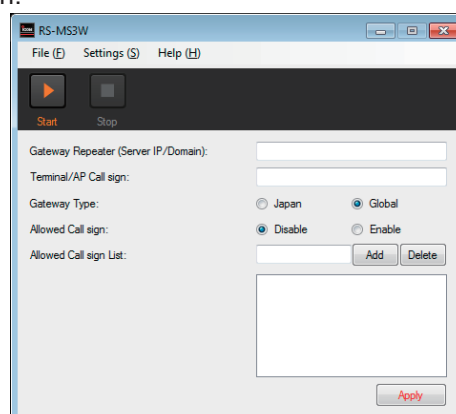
RS-MS3W

File (F) Settings (S) Help (H)

Start Stop

Gateway Repeater (Server IP/Domain):

Terminal/AP Call sign:

Gateway Type: Japan Global

Allowed Call sign: Disable Enable

Allowed Call sign List: Add Delete

Apply